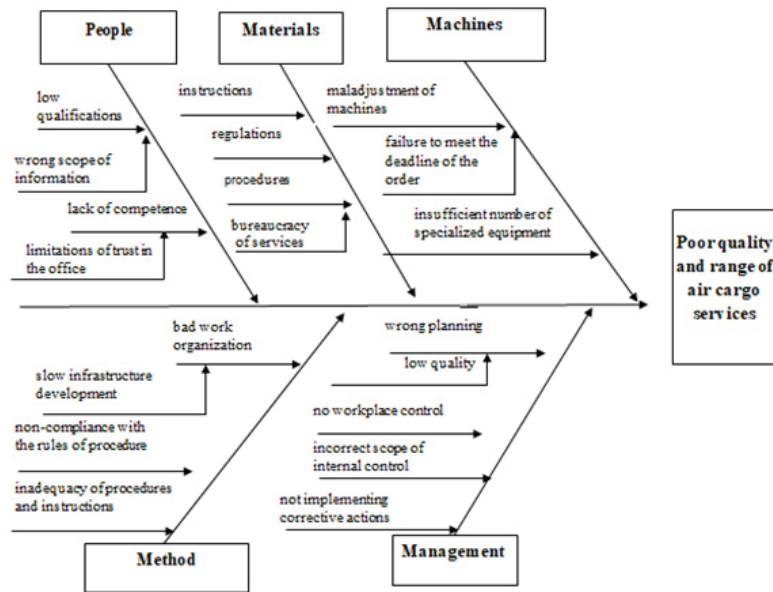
People

Materials

Machines

low qualifications

wrong scope of information

lack of competence

limitations of trust in the office

instructions

regulations

procedures

bureaucracy of services

maladjustment of machines

failure to meet the deadline of the order

insufficient number of specialized equipment

Poor quality and range of air cargo services

bad work organization

slow infrastructure development

non-compliance with the rules of procedure

inadequacy of procedures and instructions

wrong planning

low quality

no workplace control

incorrect scope of internal control

not implementing corrective actions

Method

Management